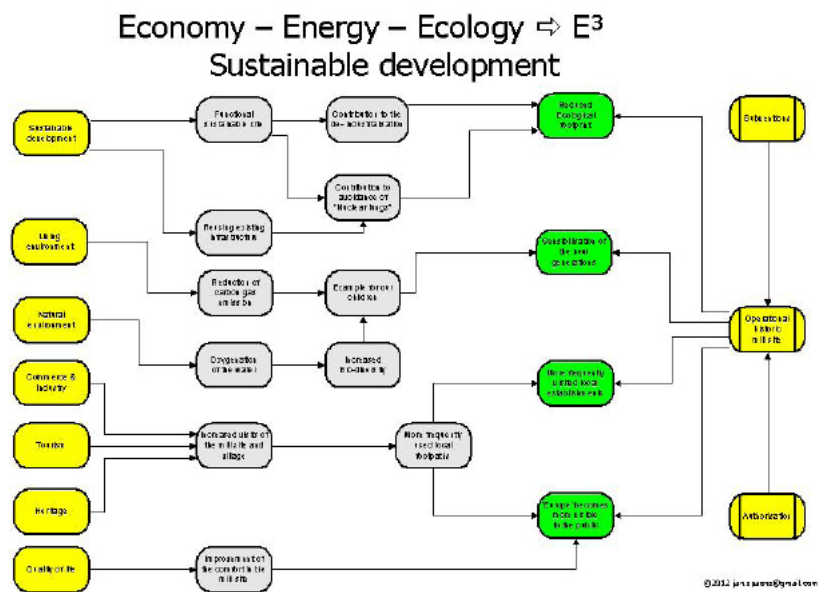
Economy – Energy – Ecology ⇨ E³
Sustainable development

Sustainable development

Functional sustainable site

Contribution to the de-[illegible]

Reduced Ecological footprint

Restoration

Contribution to avoidance of "Nuclear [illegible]"

Reusing existing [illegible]

Living environment

Sensibilization of the new generations

Reduction of carbon gas emission

Example for our children

Natural environment

Operational historic mill site

Oxygenation of the water

Increased bio-diversity

Commerce & Industry

More frequently used local establishments

Tourism

Increased visits of the mill site and village

More frequently used local footpaths

Heritage

Energy becomes more visible to the public

Authorization

Quality of life

Improvement of the comfort of the mill site

©2012 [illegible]@gmail.com